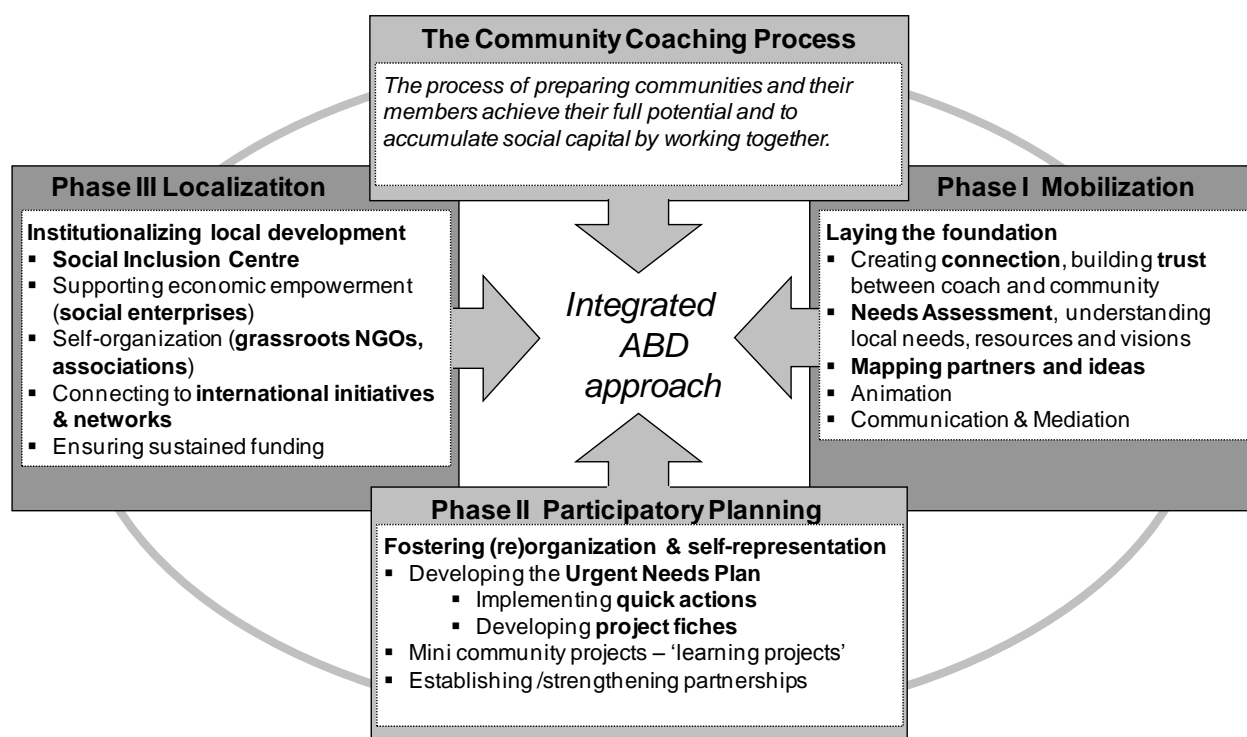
The Community Coaching Process

*The process of preparing communities and their members achieve their full potential and to accumulate social capital by working together.*

Phase III Localizatiton

**Institutionalizing local development**
- **Social Inclusion Centre**
- Supporting economic empowerment (**social enterprises**)
- Self-organization (**grassroots NGOs, associations**)
- Connecting to **international initiatives & networks**
- Ensuring sustained funding

Integrated ABD approach

Phase I Mobilization

**Laying the foundation**
- Creating **connection**, building **trust** between coach and community
- **Needs Assessment**, understanding local needs, resources and visions
- **Mapping partners and ideas**
- Animation
- Communication & Mediation

Phase II Participatory Planning

**Fostering (re)organization & self-representation**
- Developing the **Urgent Needs Plan**
  - Implementing **quick actions**
  - Developing **project fiches**
- Mini community projects – 'learning projects'
- Establishing /strengthening partnerships